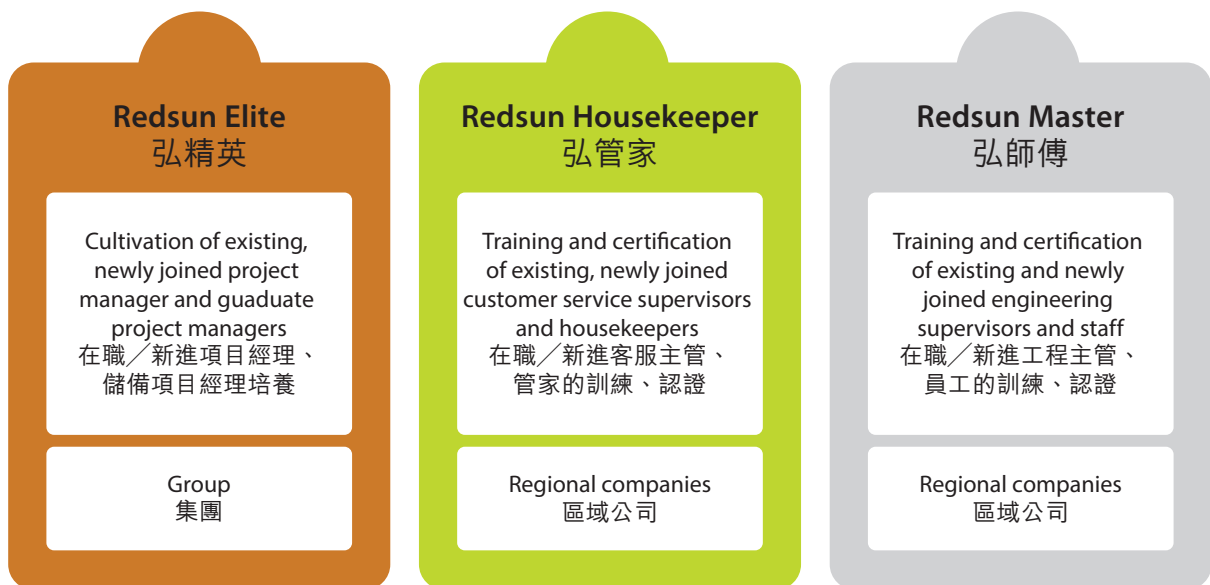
Redsun Elite
弘精英

Cultivation of existing, newly joined project manager and guaduate project managers
在職／新進項目經理、儲備項目經理培養

Group
集團

Redsun Housekeeper
弘管家

Training and certification of existing, newly joined customer service supervisors and housekeepers
在職／新進客服主管、管家的訓練、認證

Regional companies
區域公司

Redsun Master
弘師傅

Training and certification of existing and newly joined engineering supervisors and staff
在職／新進工程主管、員工的訓練、認證

Regional companies
區域公司